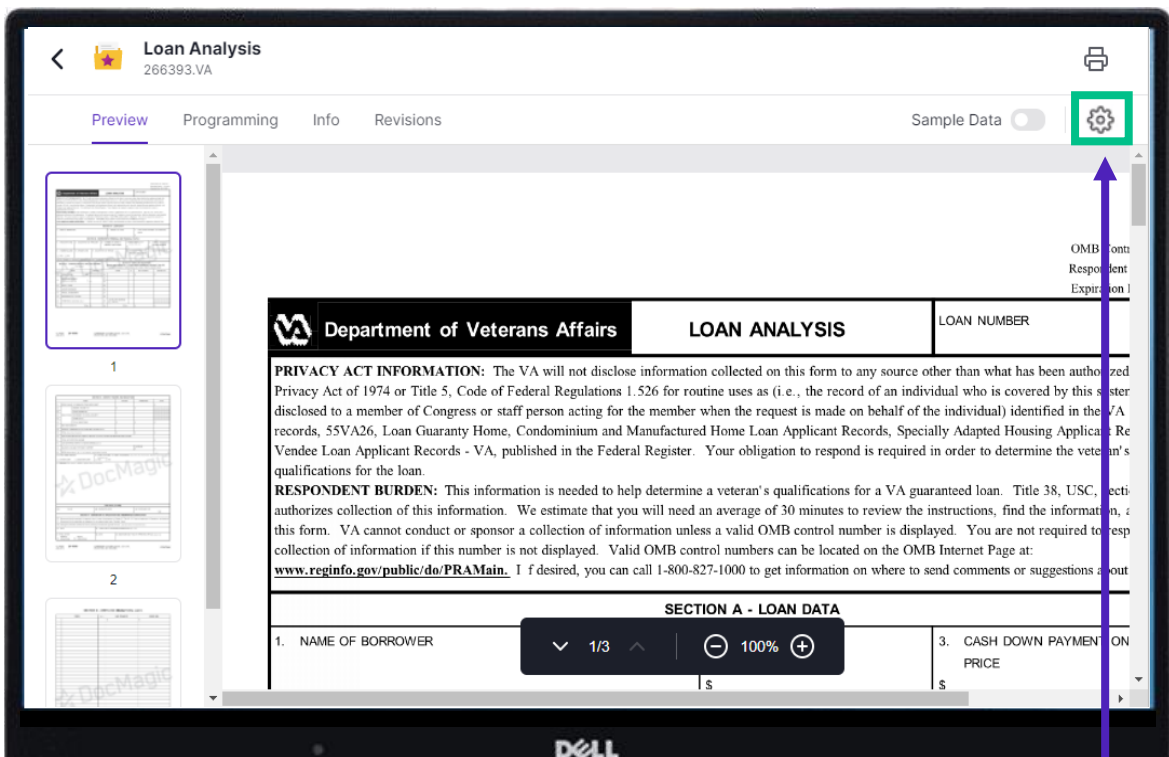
Loan Analysis
266393.VA

Preview Programming Info Revisions Sample Data

1
2

OMB Contr
Respondent
Expiration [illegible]

Department of Veterans Affairs LOAN ANALYSIS LOAN NUMBER

PRIVACY ACT INFORMATION: The VA will not disclose information collected on this form to any source other than what has been authoriz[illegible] Privacy Act of 1974 or Title 5, Code of Federal Regulations 1.526 for routine uses as (i.e., the record of an individual who is covered by this s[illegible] disclosed to a member of Congress or staff person acting for the member when the request is made on behalf of the individual) identified in the VA records, 55VA26, Loan Guaranty Home, Condominium and Manufactured Home Loan Applicant Records, Specially Adapted Housing Applicant Re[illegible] Vendee Loan Applicant Records - VA, published in the Federal Register. Your obligation to respond is required in order to determine the vete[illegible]'s qualifications for the loan.
RESPONDENT BURDEN: This information is needed to help determine a veteran's qualifications for a VA guaranteed loan. Title 38, USC, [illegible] authorizes collection of this information. We estimate that you will need an average of 30 minutes to review the instructions, find the information, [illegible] this form. VA cannot conduct or sponsor a collection of information unless a valid OMB control number is displayed. You are not required to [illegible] collection of information if this number is not displayed. Valid OMB control numbers can be located on the OMB Internet Page at: www.reginfo.gov/public/do/PRAMain. I f desired, you can call 1-800-827-1000 to get information on where to send comments or suggestions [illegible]

SECTION A - LOAN DATA
1. NAME OF BORROWER
1/3 100%
$
3. CASH DOWN PAYMENT ON PRICE
$

DELL